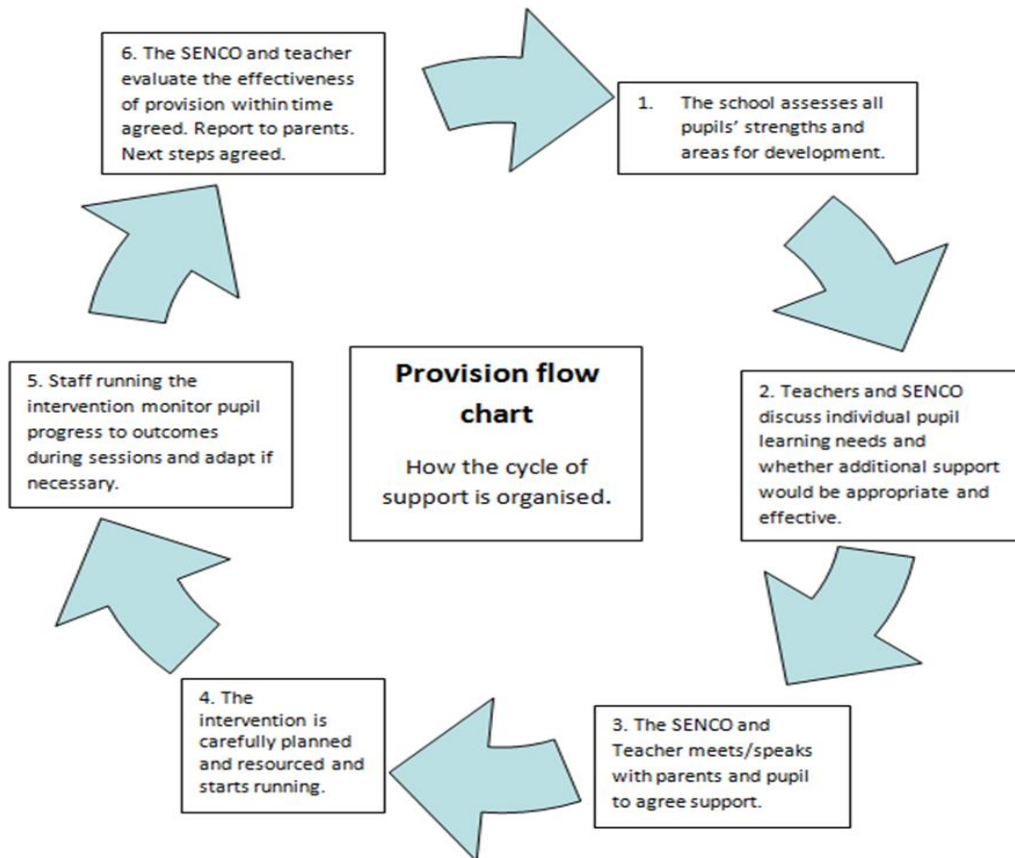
Provision flow chart

How the cycle of support is organised.

1. The school assesses all pupils' strengths and areas for development.

2. Teachers and SENCO discuss individual pupil learning needs and whether additional support would be appropriate and effective.

3. The SENCO and Teacher meets/speaks with parents and pupil to agree support.

4. The intervention is carefully planned and resourced and starts running.

5. Staff running the intervention monitor pupil progress to outcomes during sessions and adapt if necessary.

6. The SENCO and teacher evaluate the effectiveness of provision within time agreed. Report to parents. Next steps agreed.